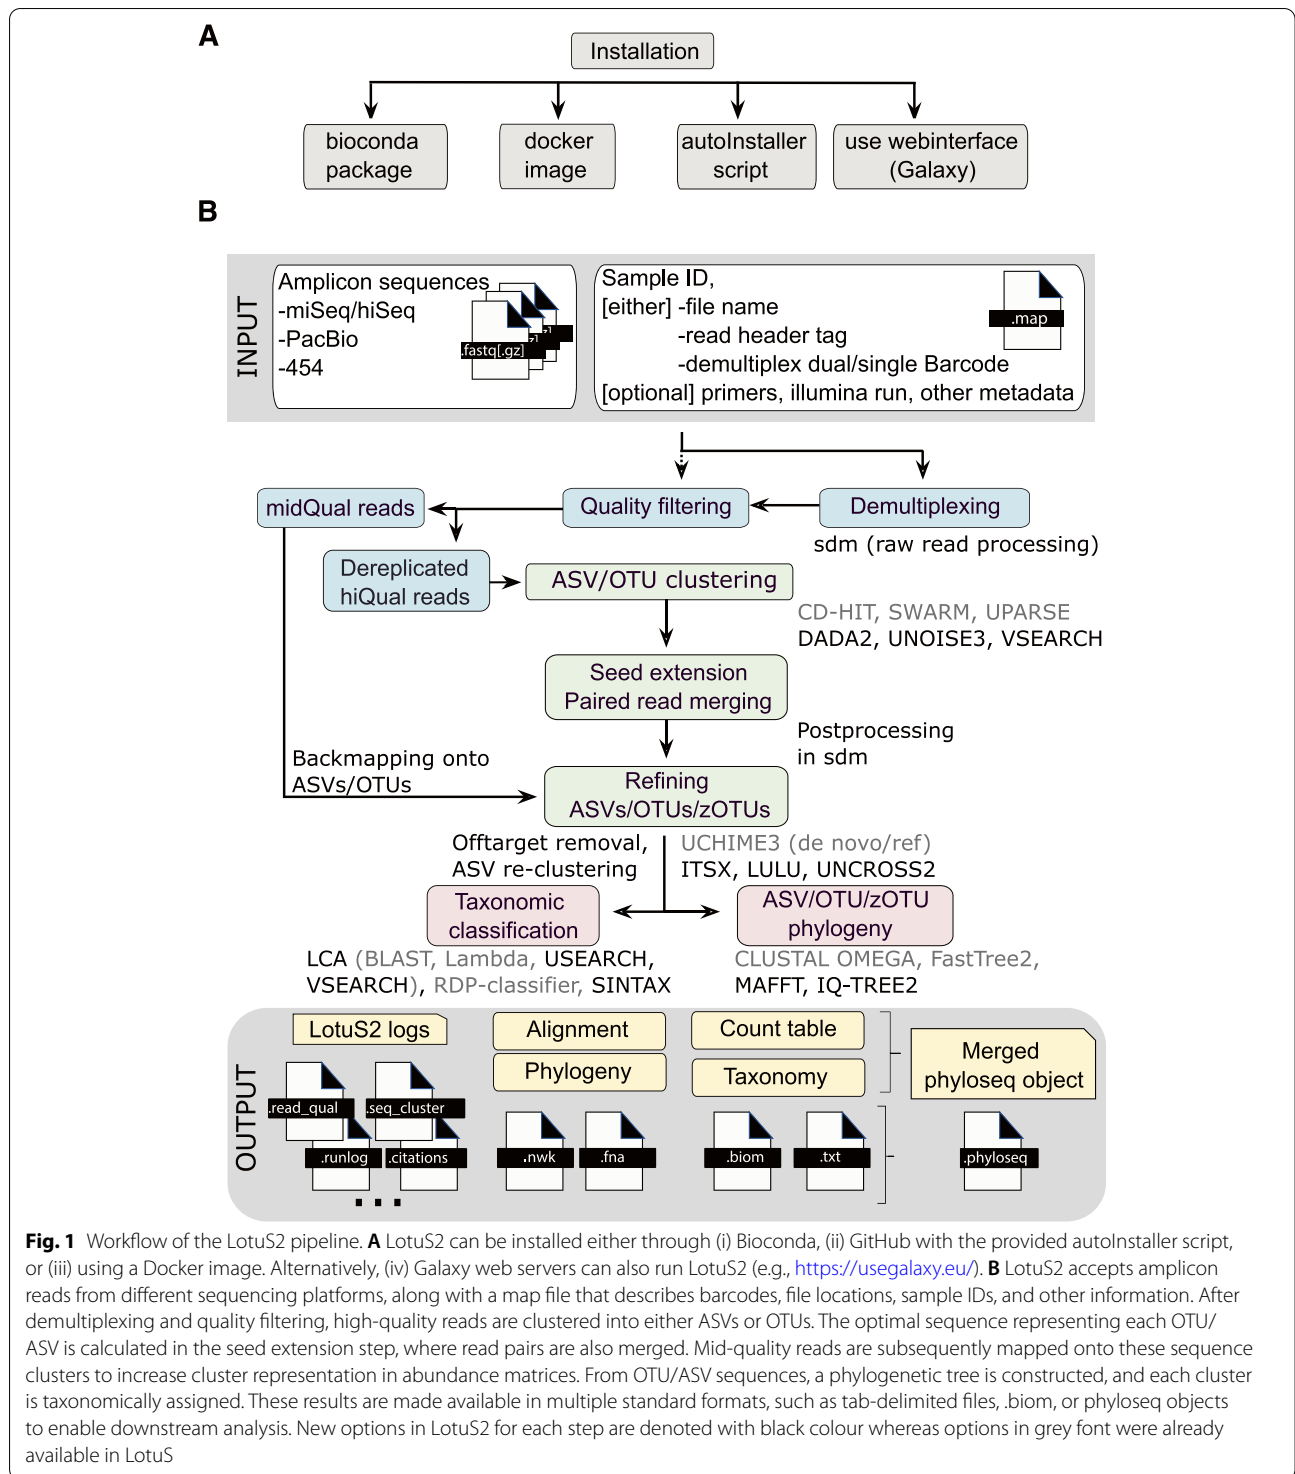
A

Installation

bioconda package

docker image

autoInstaller script

use webinterface (Galaxy)

B

INPUT

Amplicon sequences
-miSeq/hiSeq
-PacBio
-454

.fastq[.gz]

Sample ID,
[either] -file name
-read header tag
-demultiplex dual/single Barcode
[optional] primers, illumina run, other metadata

.map

midQual reads

Quality filtering

Demultiplexing

sdm (raw read processing)

Dereplicated hiQual reads

ASV/OTU clustering

CD-HIT, SWARM, UPARSE
DADA2, UNOISE3, VSEARCH

Seed extension
Paired read merging

Postprocessing in sdm

Backmapping onto ASVs/OTUs

Refining ASVs/OTUs/zOTUs

Offtarget removal,
ASV re-clustering

UCHIME3 (de novo/ref)
ITSX, LULU, UNCROSS2

Taxonomic classification

ASV/OTU/zOTU phylogeny

LCA (BLAST, Lambda, USEARCH, VSEARCH), RDP-classifier, SINTAX

CLUSTAL OMEGA, FastTree2, MAFFT, IQ-TREE2

OUTPUT

LotuS2 logs

Alignment

Phylogeny

Count table

Taxonomy

Merged phyloseq object

.read_qual

.seq_cluster

.runlog

.citations

...

.nwk

.fna

.biom

.txt

.phyloseq

Fig. 1 Workflow of the LotuS2 pipeline. A LotuS2 can be installed either through (i) Bioconda, (ii) GitHub with the provided autoInstaller script, or (iii) using a Docker image. Alternatively, (iv) Galaxy web servers can also run LotuS2 (e.g., https://usegalaxy.eu/). B LotuS2 accepts amplicon reads from different sequencing platforms, along with a map file that describes barcodes, file locations, sample IDs, and other information. After demultiplexing and quality filtering, high-quality reads are clustered into either ASVs or OTUs. The optimal sequence representing each OTU/ASV is calculated in the seed extension step, where read pairs are also merged. Mid-quality reads are subsequently mapped onto these sequence clusters to increase cluster representation in abundance matrices. From OTU/ASV sequences, a phylogenetic tree is constructed, and each cluster is taxonomically assigned. These results are made available in multiple standard formats, such as tab-delimited files, .biom, or phyloseq objects to enable downstream analysis. New options in LotuS2 for each step are denoted with black colour whereas options in grey font were already available in LotuS